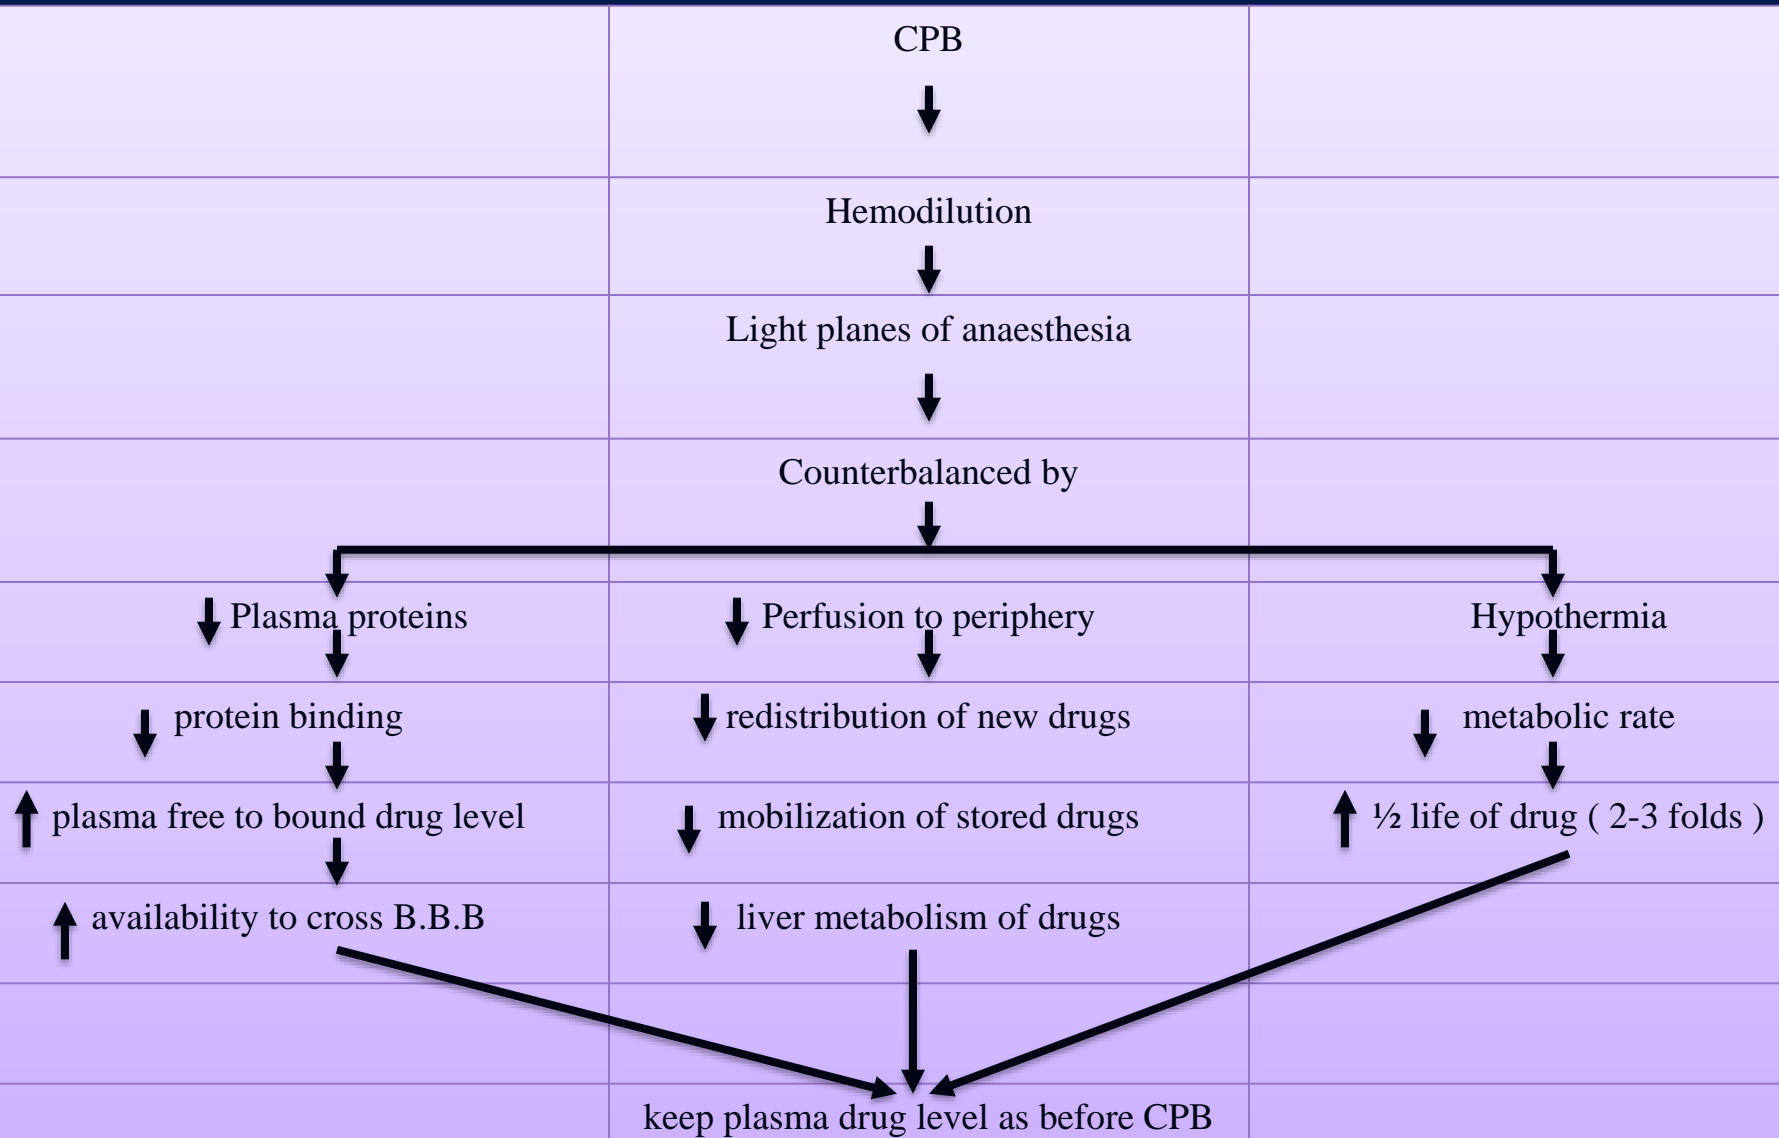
CPB

Hemodilution

Light planes of anaesthesia

Counterbalanced by

↓ Plasma proteins

↓ protein binding

↑ plasma free to bound drug level

↑ availability to cross B.B.B

↓ Perfusion to periphery

↓ redistribution of new drugs

↓ mobilization of stored drugs

↓ liver metabolism of drugs

Hypothermia

↓ metabolic rate

↑ ½ life of drug ( 2-3 folds )

keep plasma drug level as before CPB